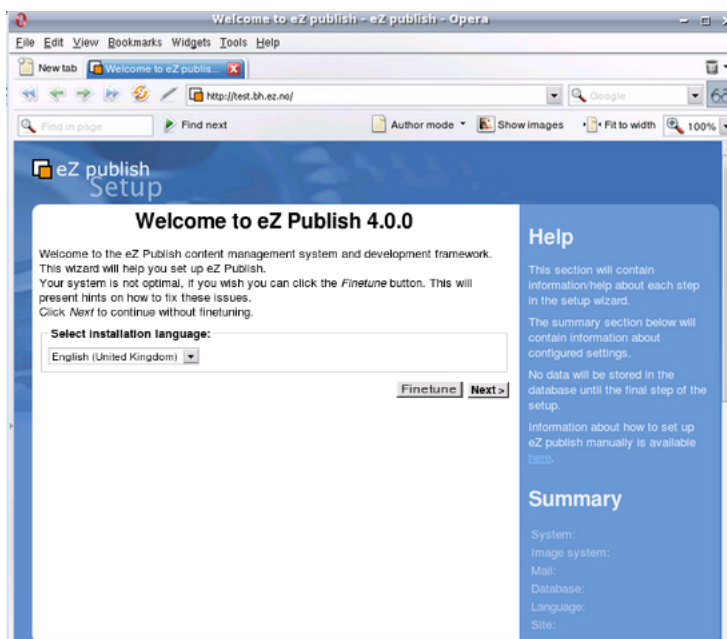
Welcome to eZ publish - eZ publish - Opera

File Edit View Bookmarks Widgets Tools Help

New tab | Welcome to eZ publis...

http://test.bh.ez.no/

Google

Find in page | Find next | Author mode | Show images | Fit to width | 100%

eZ publish Setup

Welcome to eZ Publish 4.0.0

Welcome to the eZ Publish content management system and development framework. This wizard will help you set up eZ Publish.
Your system is not optimal, if you wish you can click the *Finetune* button. This will present hints on how to fix these issues.
Click *Next* to continue without finetuning.

Select installation language:

English (United Kingdom)

Finetune | Next >

Help

This section will contain information/help about each step in the setup wizard.

The summary section below will contain information about configured settings.

No data will be stored in the database until the final step of the setup.

Information about how to set up eZ publish manually is available here.

Summary

System:
Image system:
Mail:
Database:
Language:
Site: